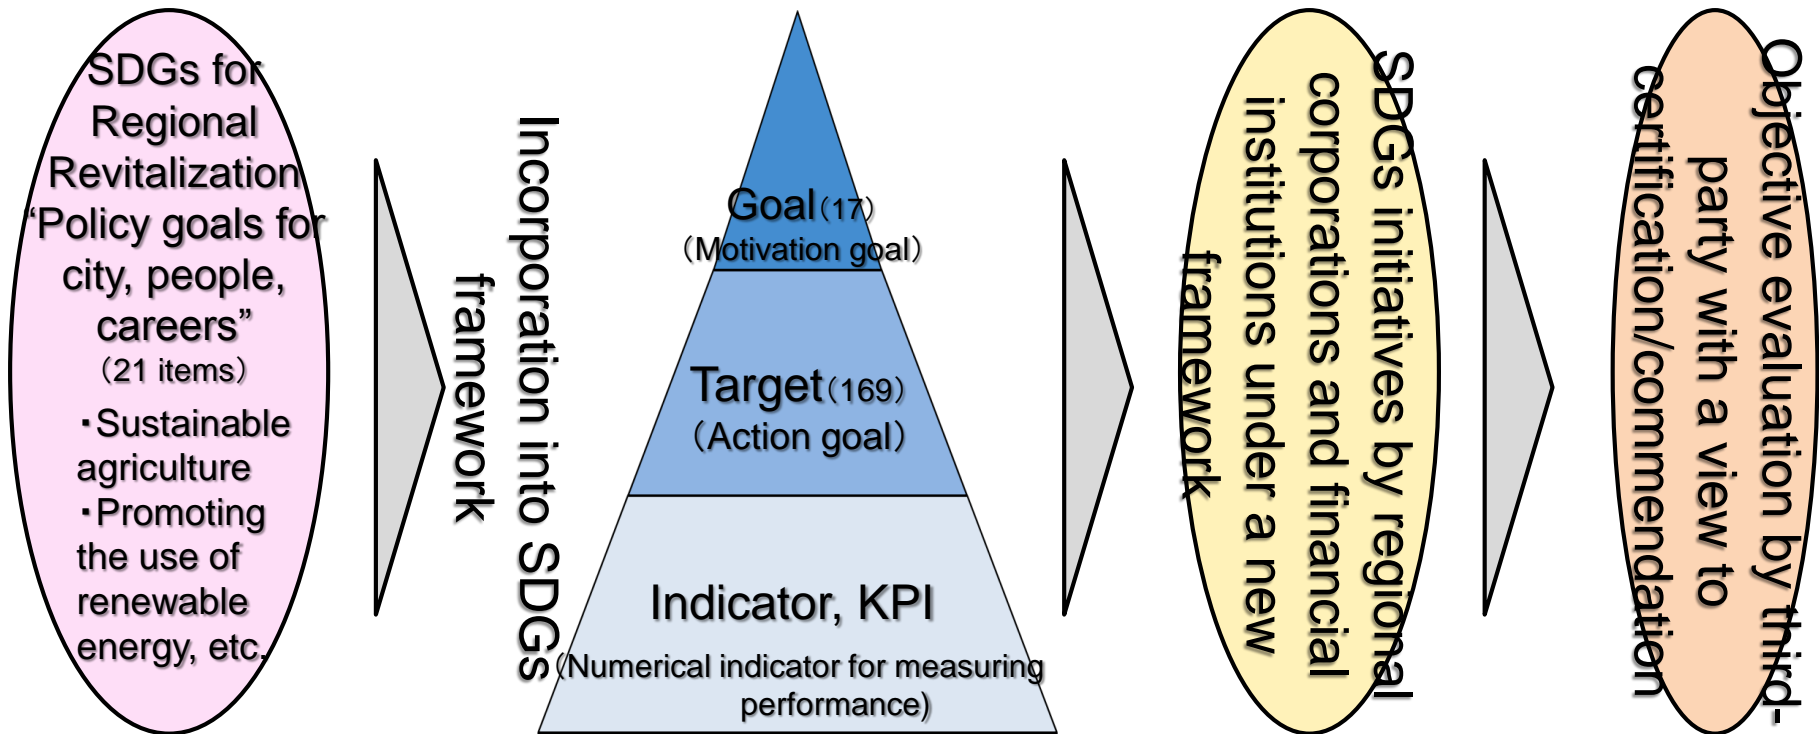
SDGs for Regional Revitalization "Policy goals for city, people, careers" (21 items)

・Sustainable agriculture
・Promoting the use of renewable energy, etc.

Incorporation into SDGs framework

Goal (17)
(Motivation goal)

Target (169)
(Action goal)

Indicator, KPI
(Numerical indicator for measuring performance)

SDGs initiatives by regional corporations and financial institutions under a new framework

Objective evaluation by third-party with a view to certification/commendation